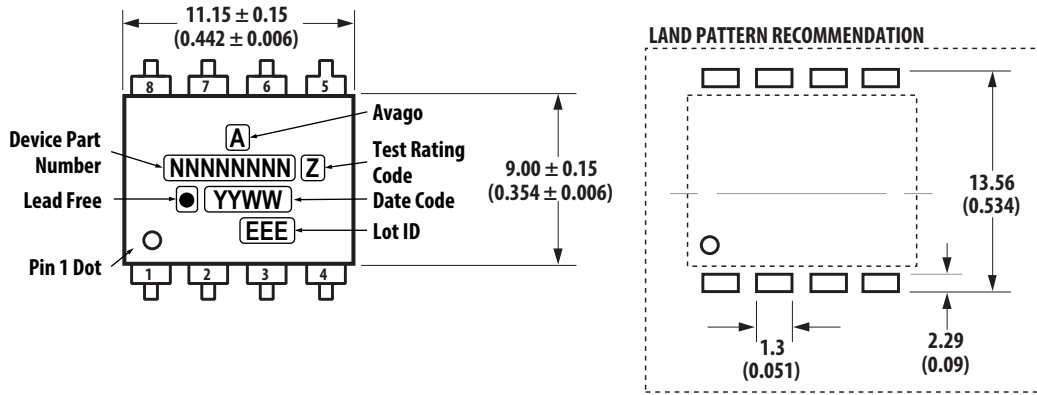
$11.15 \pm 0.15$
$(0.442 \pm 0.006)$

8 7 6 5

A
Avago

Device Part Number
NNNNNNNN
Z
Test Rating Code

Lead Free
YYWW
Date Code

EEE
Lot ID

Pin 1 Dot

1 2 3 4

$9.00 \pm 0.15$
$(0.354 \pm 0.006)$

LAND PATTERN RECOMMENDATION

13.56
(0.534)

1.3
(0.051)

2.29
(0.09)